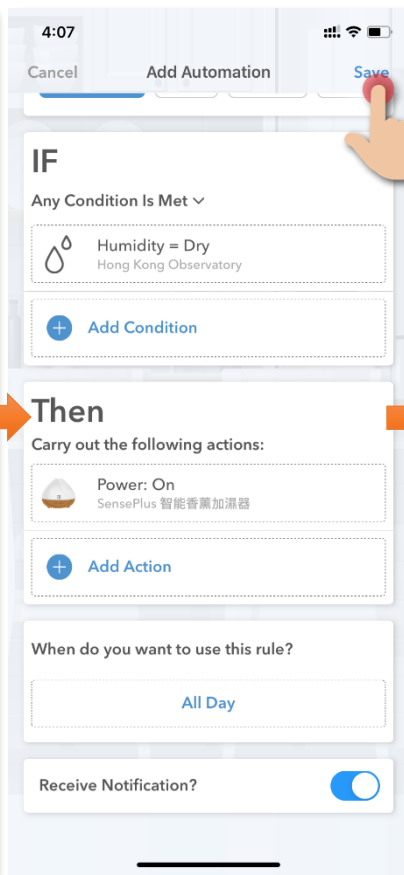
4:07

Cancel Add Automation Save

IF

Any Condition Is Met

Humidity = Dry
Hong Kong Observatory

Add Condition

Then

Carry out the following actions:

Power: On
SensePlus 智能香薰加濕器

Add Action

When do you want to use this rule?

All Day

Receive Notification?